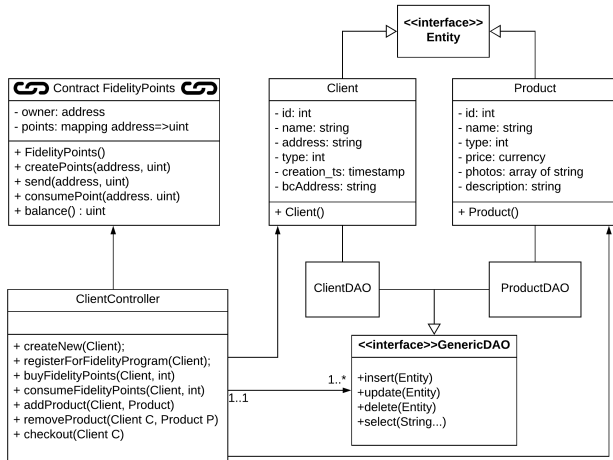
<<interface>>
Entity

Contract FidelityPoints

- owner: address
- points: mapping address=>uint

+ FidelityPoints()
+ createPoints(address, uint)
+ send(address, uint)
+ consumePoint(address. uint)
+ balance() : uint

Client

- id: int
- name: string
- address: string
- type: int
- creation_ts: timestamp
- bcAddress: string

+ Client()

Product

- id: int
- name: string
- type: int
- price: currency
- photos: array of string
- description: string

+ Product()

ClientDAO

ProductDAO

ClientController

+ createNew(Client);
+ registerForFidelityProgram(Client);
+ buyFidelityPoints(Client, int)
+ consumeFidelityPoints(Client, int)
+ addProduct(Client, Product)
+ removeProduct(Client C, Product P)
+ checkout(Client C)

1..*

1..1

<<interface>>GenericDAO

+insert(Entity)
+update(Entity)
+delete(Entity)
+select(String...)